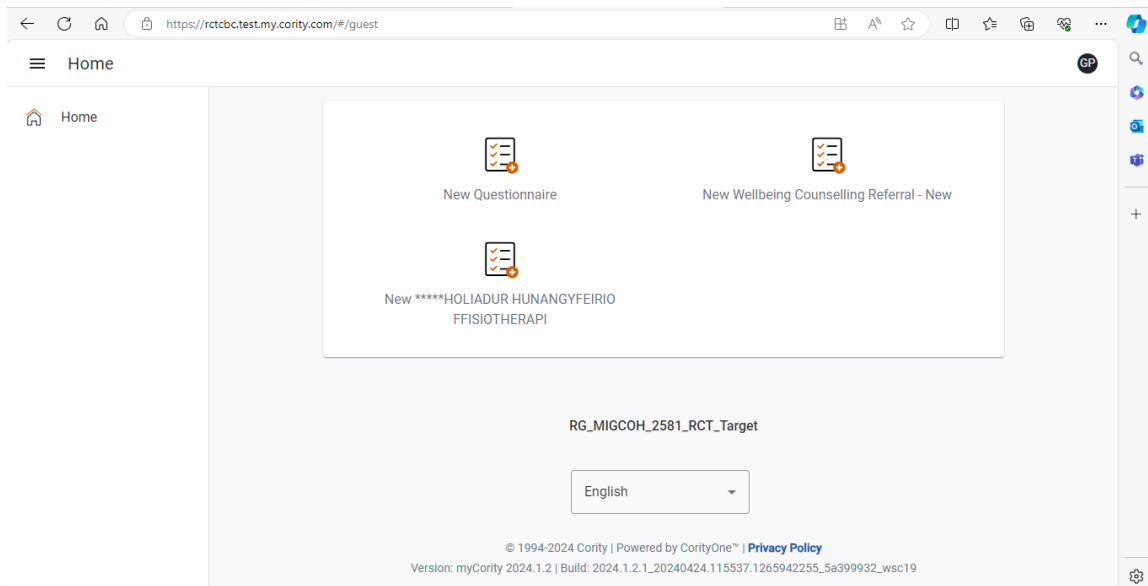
https://rctcbc.test.my.cority.com/#/guest

Home

GP

Home

New Questionnaire

New Wellbeing Counselling Referral - New

New *****HOLIADUR HUNANGYFEIRIO FFISIOTHERAPI

RG_MIGCOH_2581_RCT_Target

English

© 1994-2024 Cority | Powered by CorityOne™ | Privacy Policy
Version: myCority 2024.1.2 | Build: 2024.1.2.1_20240424.115537.1265942255_5a399932_wsc19